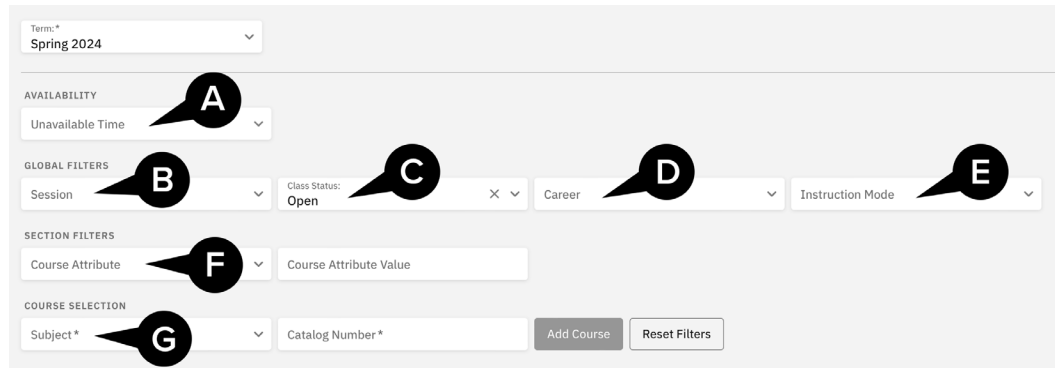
Term:*
Spring 2024

AVAILABILITY

Unavailable Time

A

GLOBAL FILTERS

Session

B

Class Status:
Open

C

Career

D

Instruction Mode

E

SECTION FILTERS

Course Attribute

F

Course Attribute Value

COURSE SELECTION

Subject*

G

Catalog Number*

Add Course

Reset Filters